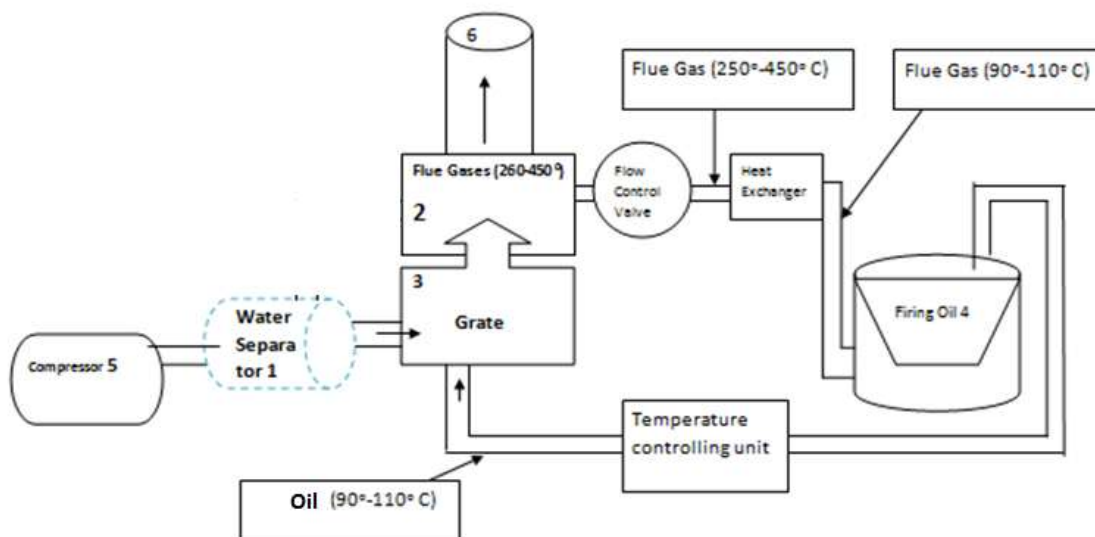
6

Flue Gas (250º-450º C)

Flue Gas (90º-110º C)

Flue Gases (260-450º)

2

Flow Control Valve

Heat Exchanger

3

Grate

Water Separator 1

Compressor 5

Firing Oil 4

Temperature controlling unit

Oil (90º-110º C)